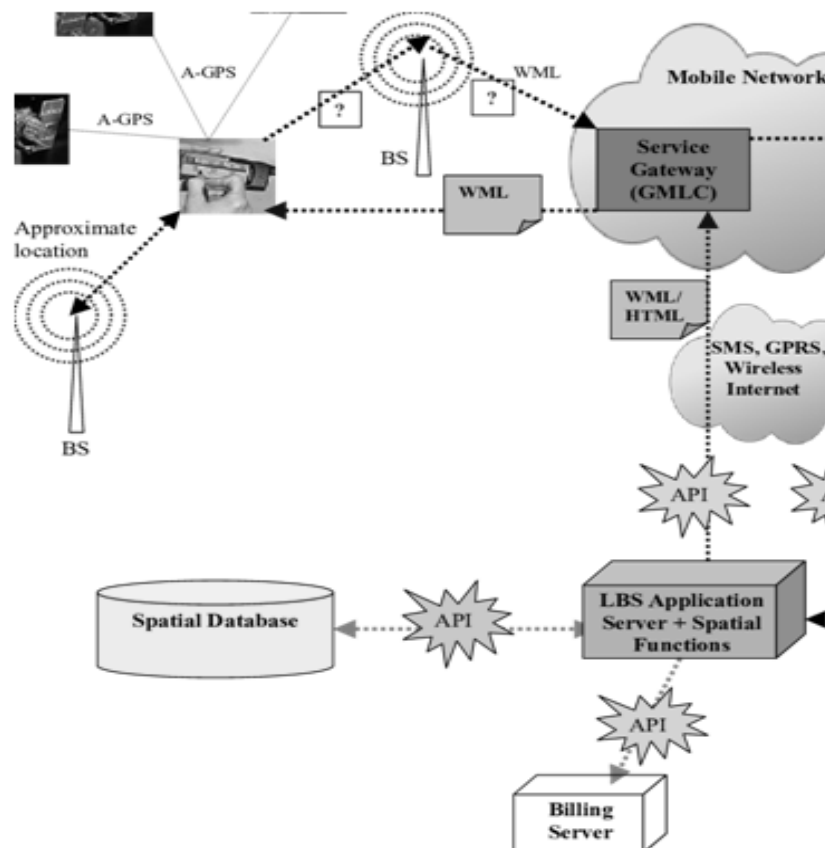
A-GPS

A-GPS

?

?

WML

Mobile Network

BS

Service Gateway (GMLC)

WML

Approximate location

WML/ HTML

SMS, GPRS, Wireless Internet

BS

API

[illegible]

Spatial Database

API

LBS Application Server + Spatial Functions

API

Billing Server